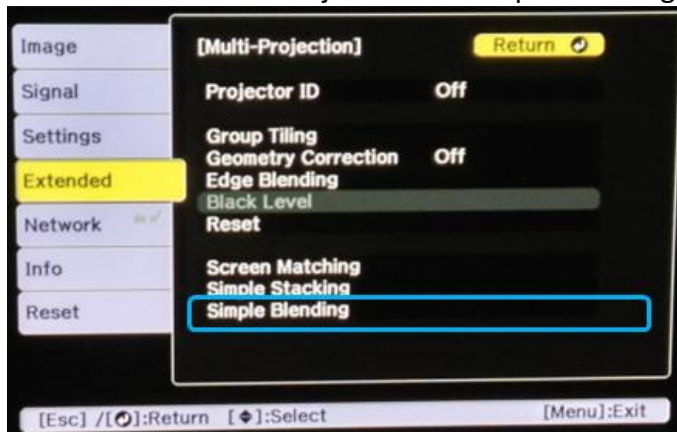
Image
Signal
Settings
Extended
Network
Info
Reset

[Multi-Projection]
Return

Projector ID Off

Group Tiling
Geometry Correction Off
Edge Blending
Black Level
Reset

Screen Matching
Simple Stacking
Simple Blending

[Esc] /[ ]:Return [ ]:Select [Menu]:Exit